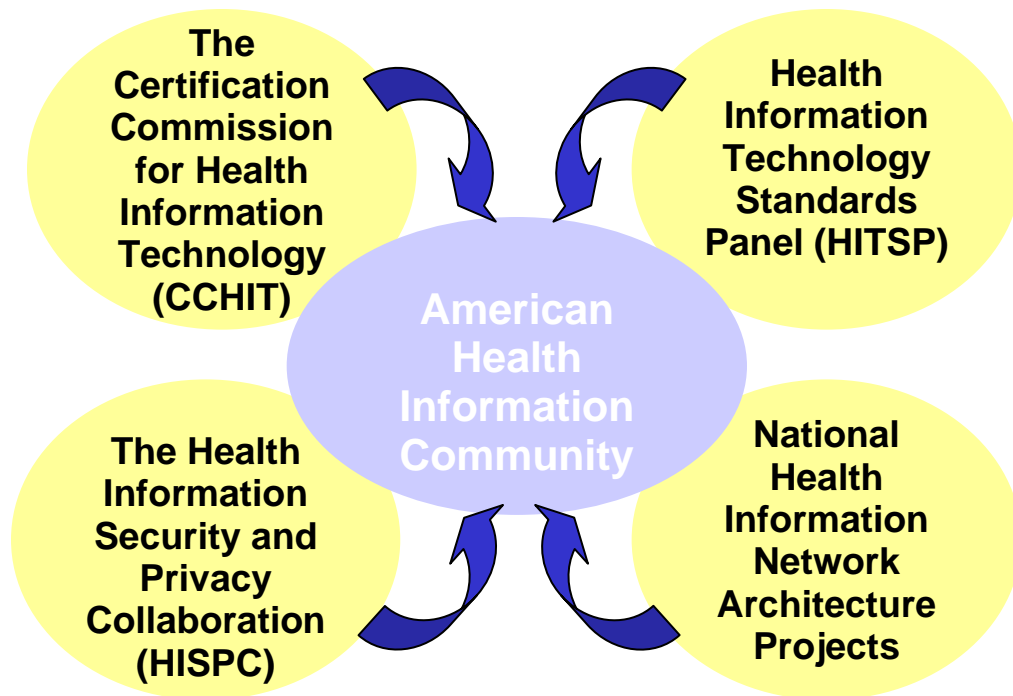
The Certification Commission for Health Information Technology (CCHIT)

Health Information Technology Standards Panel (HITSP)

American Health Information Community

The Health Information Security and Privacy Collaboration (HISPC)

National Health Information Network Architecture Projects